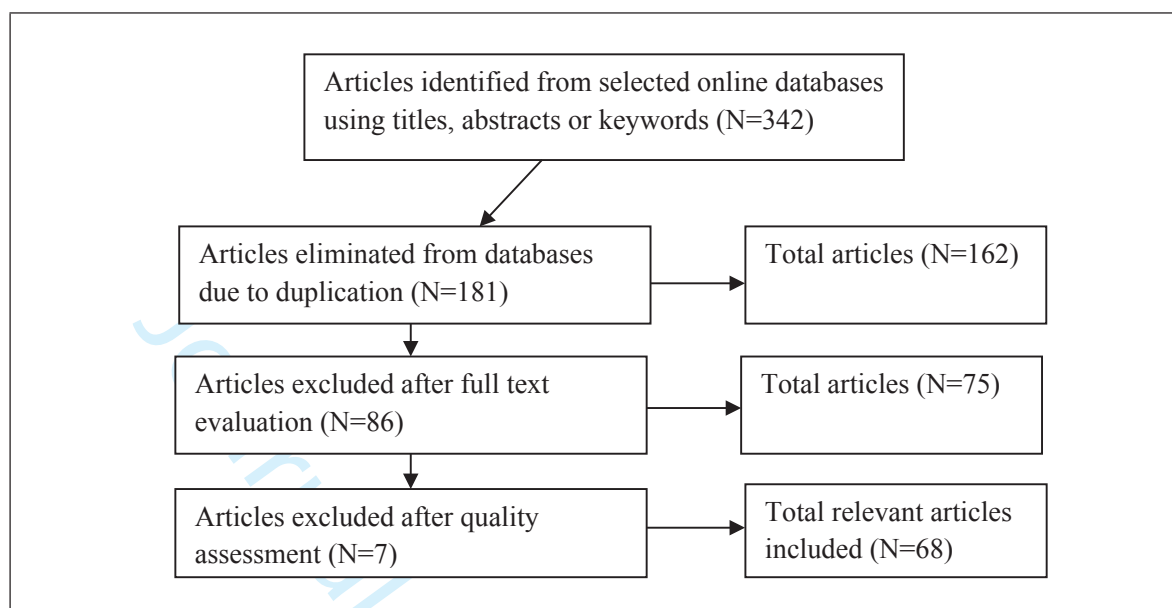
Articles identified from selected online databases using titles, abstracts or keywords (N=342)

Articles eliminated from databases due to duplication (N=181)

Total articles (N=162)

Articles excluded after full text evaluation (N=86)

Total articles (N=75)

Articles excluded after quality assessment (N=7)

Total relevant articles included (N=68)